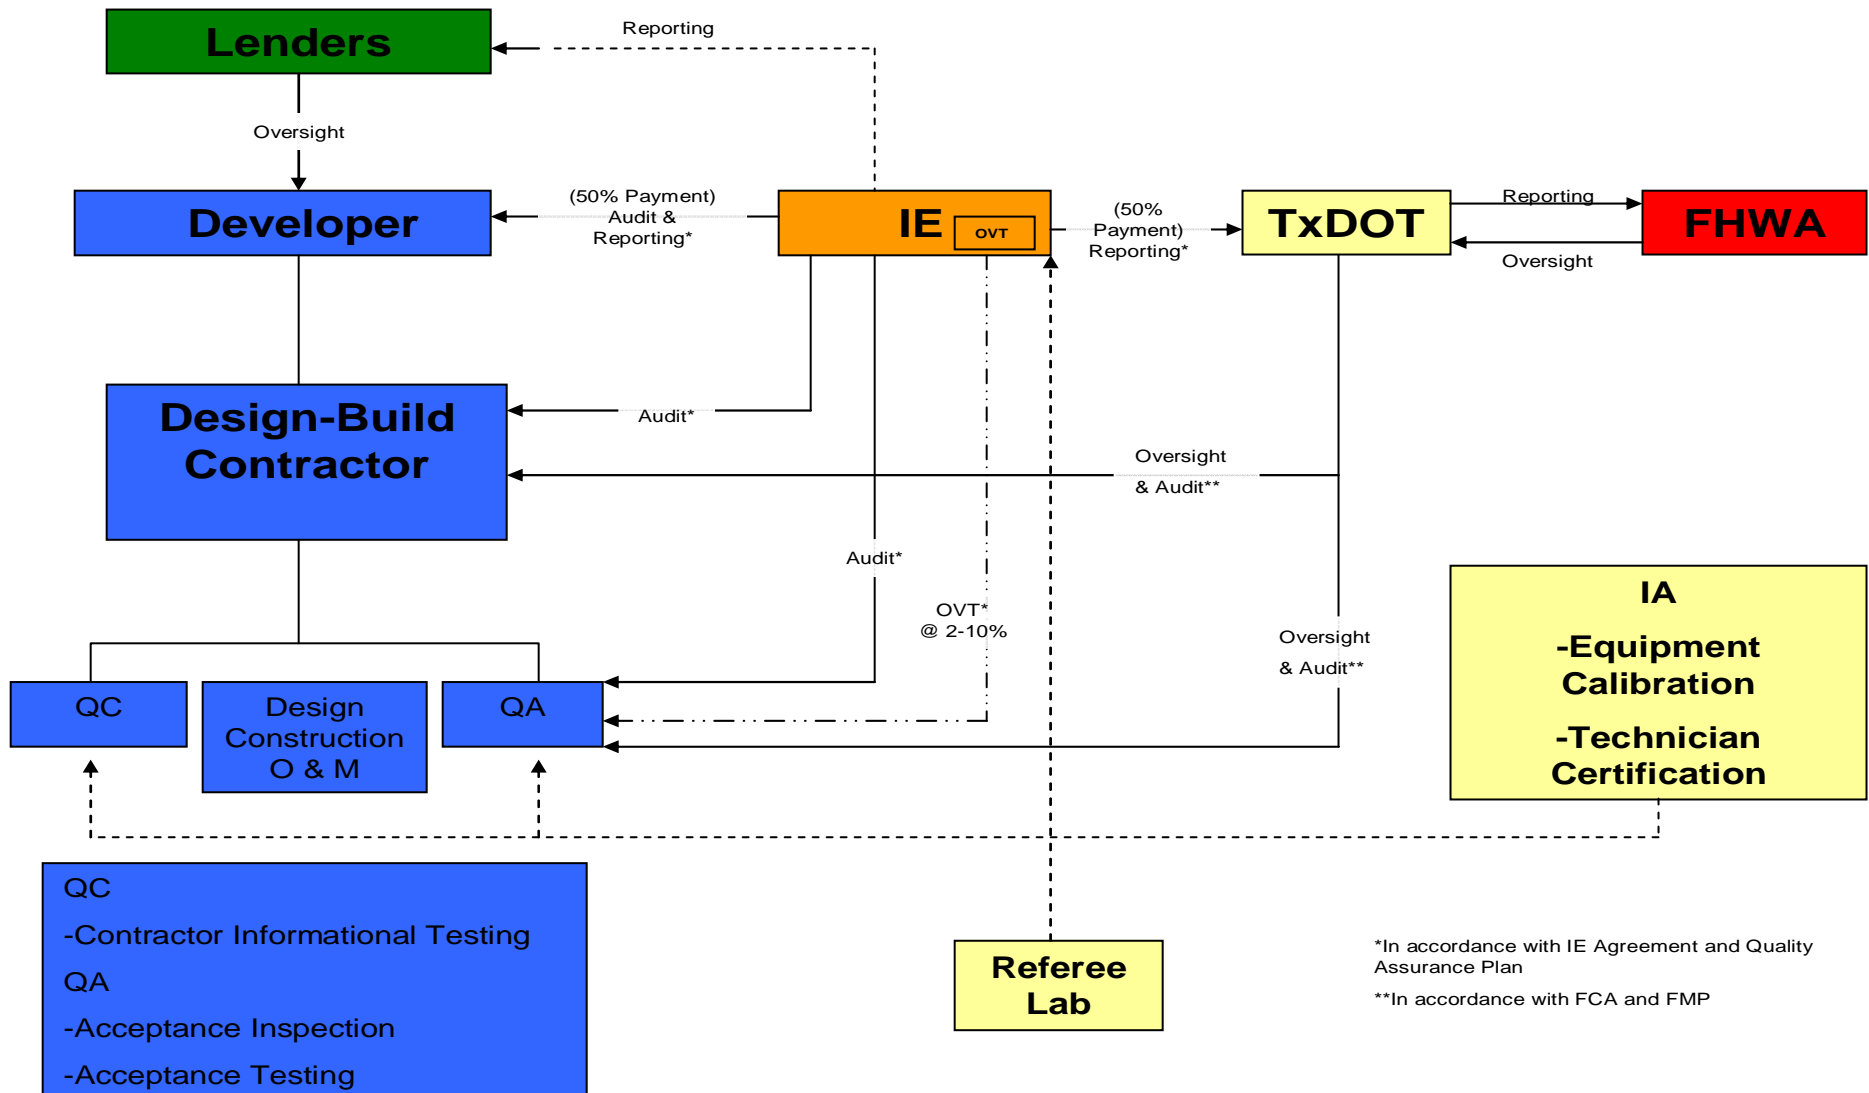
Lenders

Reporting

Oversight

Developer

(50% Payment) Audit & Reporting*

IE OVT

(50% Payment) Reporting*

TxDOT

Reporting

Oversight

FHWA

Design-Build Contractor

Audit*

Oversight & Audit**

Audit*

OVT* @ 2-10%

Oversight & Audit**

IA

-Equipment Calibration

-Technician Certification

QC

Design Construction O & M

QA

QC

-Contractor Informational Testing

QA

-Acceptance Inspection

-Acceptance Testing

Referee Lab

*In accordance with IE Agreement and Quality Assurance Plan

**In accordance with FCA and FMP